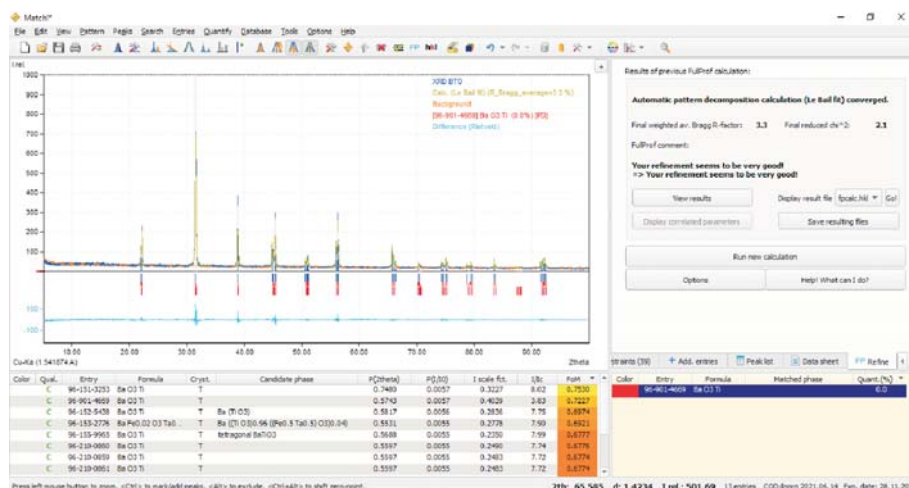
Match!

File Edit View Pattern Peaks Search Entries Quantify Database Tools Options Help

I rel.

1000
900
800
700
600
500
400
300
200
100
0
-100

XRD BTO
Calc. (Le Bail fit) (R_Bragg_average=3.3 %)
Background
[96-901-4669] Ba O3 Ti (0.0%) [BO]
Difference (Refined)

10.00 20.00 30.00 40.00 50.00 60.00 70.00 80.00 90.00
2theta
Cu-Ka (1.541874 A)

Results of previous FullProf calculation:

Automatic pattern decomposition calculation (Le Bail fit) converged.

Final weighted av. Bragg R-factor: 3.3 Final reduced chi^2: 2.1

FullProf comment:

Your refinement seems to be very good!
=> Your refinement seems to be very good!

View results
Display result file fpcalc.hkl Go!
Display correlated parameters
Save resulting files
Run new calculation
Options
Help! What can I do?

traints (39) + Add. entries Peak list Data sheet FP Refine

| Color | Entry | Formula | Matched phase | Quant. (%) |
|---|---|---|---|---|
| | 96-901-4669 | Ba O3 Ti | | 0.0 |

| Color | Qual. | Entry | Formula | Cryst. | Candidate phase | P(2theta) | P(I0) | I scale fct. | I/Ic | FoM |
|---|---|---|---|---|---|---|---|---|---|---|
| | C | 96-151-3253 | Ba O3 Ti | T | | 0.7460 | 0.0057 | 0.3227 | 8.02 | 0.7530 |
| | C | 96-901-4669 | Ba O3 Ti | T | | 0.5743 | 0.0057 | 0.4028 | 2.63 | 0.7227 |
| | C | 96-152-5458 | Ba O3 Ti | T | Ba (Ti O3) | 0.5817 | 0.0056 | 0.2836 | 7.75 | 0.6974 |
| | C | 96-153-2776 | Ba Fe0.02 O3 Ta0... | T | Ba ((Ti O3)0.96 ((Fe0.5 Ta0.5) O3)0.04) | 0.5531 | 0.0055 | 0.2778 | 7.90 | 0.6921 |
| | C | 96-155-9963 | Ba O3 Ti | T | tetragonal BaTiO3 | 0.5688 | 0.0055 | 0.2350 | 7.99 | 0.6777 |
| | C | 96-210-0860 | Ba O3 Ti | T | | 0.5597 | 0.0055 | 0.2496 | 7.74 | 0.6775 |
| | C | 96-210-0859 | Ba O3 Ti | T | | 0.5597 | 0.0055 | 0.2483 | 7.72 | 0.6774 |
| | C | 96-210-0861 | Ba O3 Ti | T | | 0.5597 | 0.0055 | 0.2483 | 7.72 | 0.6774 |

Press left mouse button to zoom, <Ctrl> to mark/add peaks, <Alt> to exclude, <Ctrl+Alt> to shift zero point. 2th: 65.585 d: 1.4234 I rel: 501.69 17 entries COD-Inorg 2021.06.14 Exp. date: 28.11.20